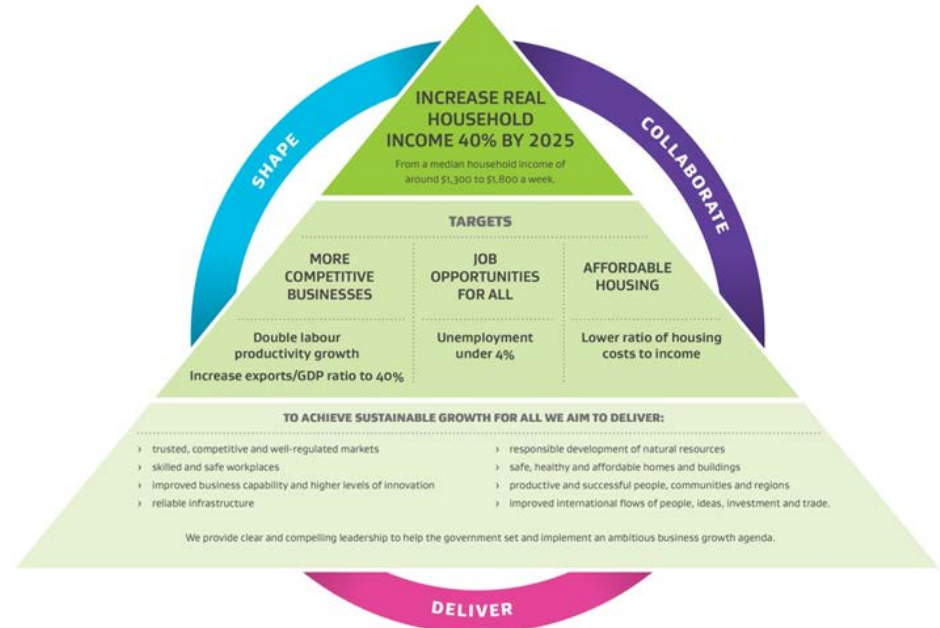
SHAPE

INCREASE REAL HOUSEHOLD INCOME 40% BY 2025

From a median household income of around $1,300 to $1,800 a week.

COLLABORATE

TARGETS

| MORE COMPETITIVE BUSINESSES | JOB OPPORTUNITIES FOR ALL | AFFORDABLE HOUSING |
|---|---|---|
| Double labour productivity growth<br>Increase exports/GDP ratio to 40% | Unemployment under 4% | Lower ratio of housing costs to income |

TO ACHIEVE SUSTAINABLE GROWTH FOR ALL WE AIM TO DELIVER:

› trusted, competitive and well-regulated markets
› skilled and safe workplaces
› improved business capability and higher levels of innovation
› reliable infrastructure

› responsible development of natural resources
› safe, healthy and affordable homes and buildings
› productive and successful people, communities and regions
› improved international flows of people, ideas, investment and trade.

We provide clear and compelling leadership to help the government set and implement an ambitious business growth agenda.

DELIVER